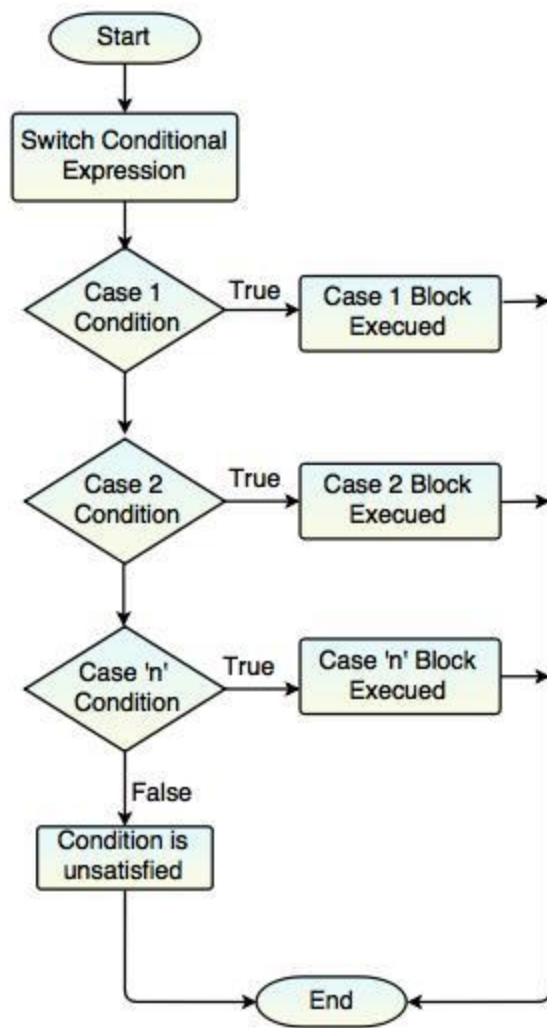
Start

Switch Conditional Expression

Case 1 Condition

True

Case 1 Block Execued

Case 2 Condition

True

Case 2 Block Execued

Case 'n' Condition

True

Case 'n' Block Execued

False

Condition is unsatisfied

End